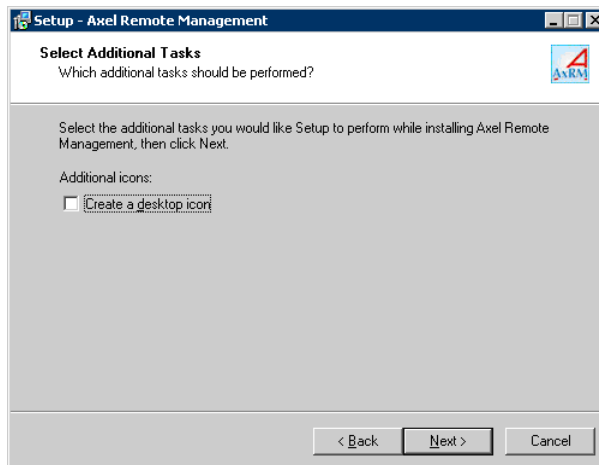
Setup - Axel Remote Management

Select Additional Tasks
Which additional tasks should be performed?

AxRM

Select the additional tasks you would like Setup to perform while installing Axel Remote Management, then click Next.

Additional icons:

Create a desktop icon

< Back
Next >
Cancel